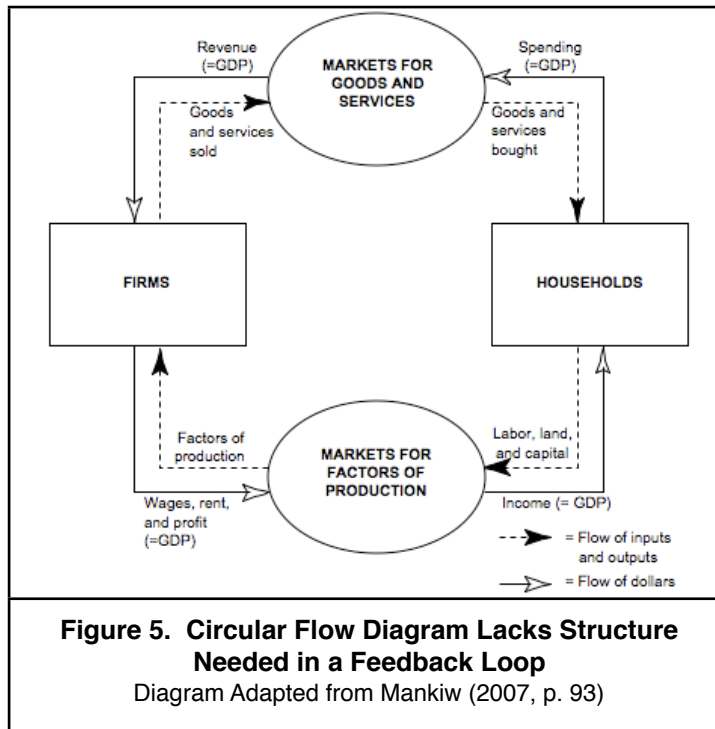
Revenue (=GDP)

MARKETS FOR GOODS AND SERVICES

Spending (=GDP)

Goods and services sold

Goods and services bought

FIRMS

HOUSEHOLDS

Factors of production

MARKETS FOR FACTORS OF PRODUCTION

Labor, land, and capital

Wages, rent, and profit (=GDP)

Income (= GDP)

= Flow of inputs and outputs

= Flow of dollars

**Figure 5. Circular Flow Diagram Lacks Structure Needed in a Feedback Loop**

Diagram Adapted from Mankiw (2007, p. 93)